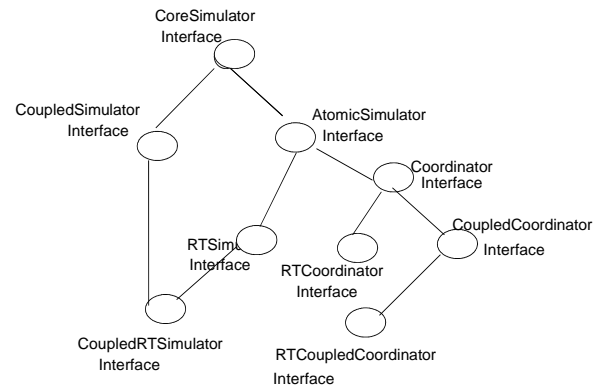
CoreSimulator Interface

CoupledSimulator Interface

AtomicSimulator Interface

Coordinator Interface

CoupledCoordinator Interface

RTSim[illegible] Interface

RTCoordinator Interface

CoupledRTSimulator Interface

RTCoupledCoordinator Interface